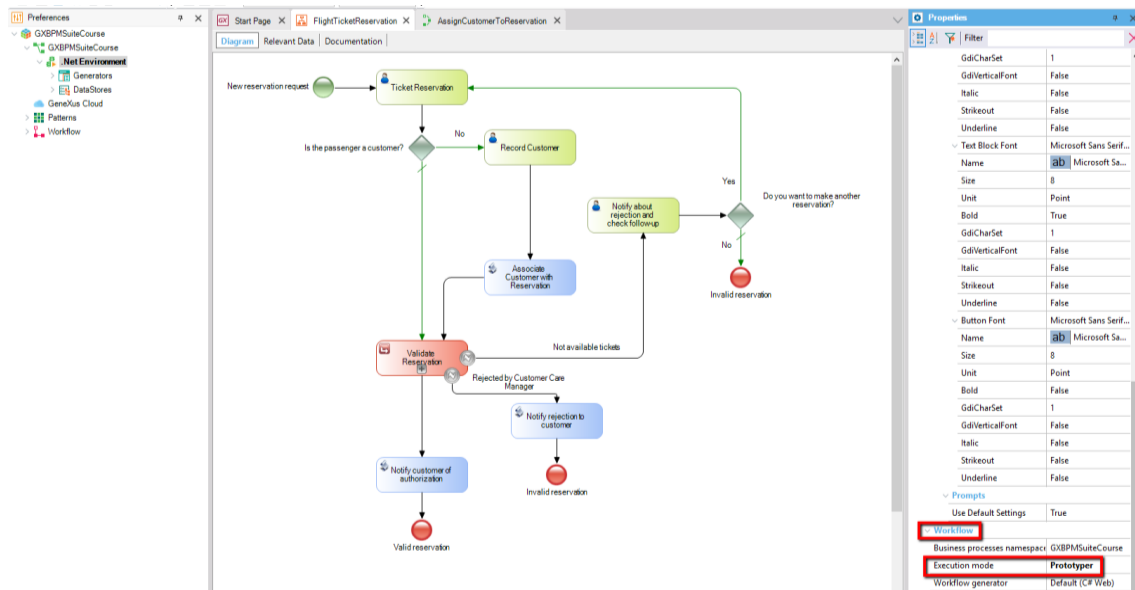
Preferences
GXBPMSuiteCourse
GXBPMSuiteCourse
.Net Environment
Generators
DataStores
GeneXus Cloud
Patterns
Workflow

Start Page
FlightTicketReservation
AssignCustomerToReservation

Diagram | Relevant Data | Documentation

New reservation request
Ticket Reservation
Is the passenger a customer?
No
Record Customer
Yes
Do you want to make another reservation?
Notify about rejection and check followup
No
Invalid reservation
Associate Customer with Reservation
Validate Reservation
Not available tickets
Rejected by Customer Care Manager
Notify rejection to customer
Invalid reservation
Notify customer of authorization
Valid reservation

Properties
Filter

| | |
|---|---|
| GdiCharSet | 1 |
| GdiVerticalFont | False |
| Italic | False |
| Strikeout | False |
| Underline | False |
| Text Block Font | Microsoft Sans Serif... |
| Name | ab Microsoft Sa... |
| Size | 8 |
| Unit | Point |
| Bold | True |
| GdiCharSet | 1 |
| GdiVerticalFont | False |
| Italic | False |
| Strikeout | False |
| Underline | False |
| Button Font | Microsoft Sans Serif... |
| Name | ab Microsoft Sa... |
| Size | 8 |
| Unit | Point |
| Bold | False |
| GdiCharSet | 1 |
| GdiVerticalFont | False |
| Italic | False |
| Strikeout | False |
| Underline | False |
| Prompts | |
| Use Default Settings | True |
| Workflow | |
| Business processes namespace | GXBPMSuiteCourse |
| Execution mode | Prototyper |
| Workflow generator | Default (C# Web) |